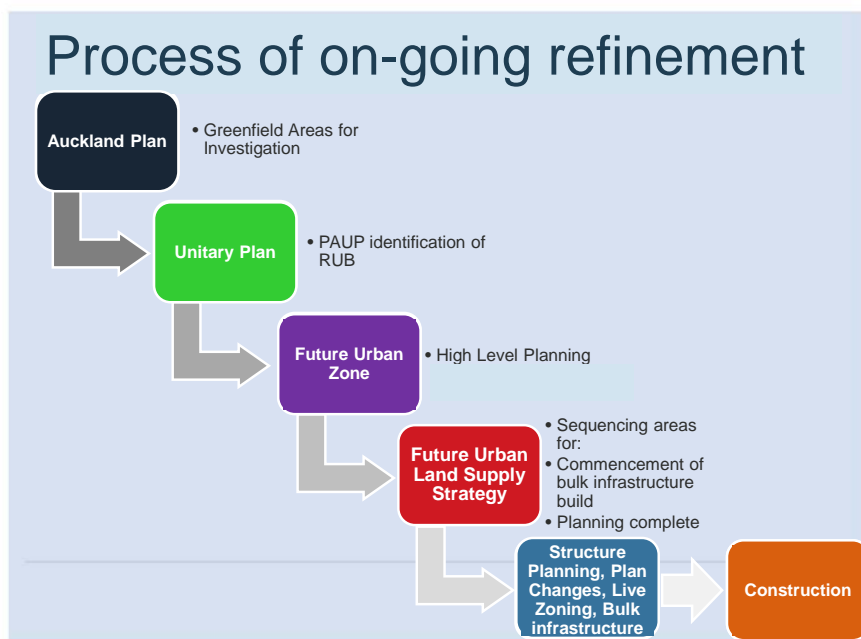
Process of on-going refinement

Auckland Plan

• Greenfield Areas for Investigation

Unitary Plan

• PAUP identification of RUB

Future Urban Zone

• High Level Planning

Future Urban Land Supply Strategy

• Sequencing areas for:
• Commencement of bulk infrastructure build
• Planning complete

Structure Planning, Plan Changes, Live Zoning, Bulk infrastructure

Construction